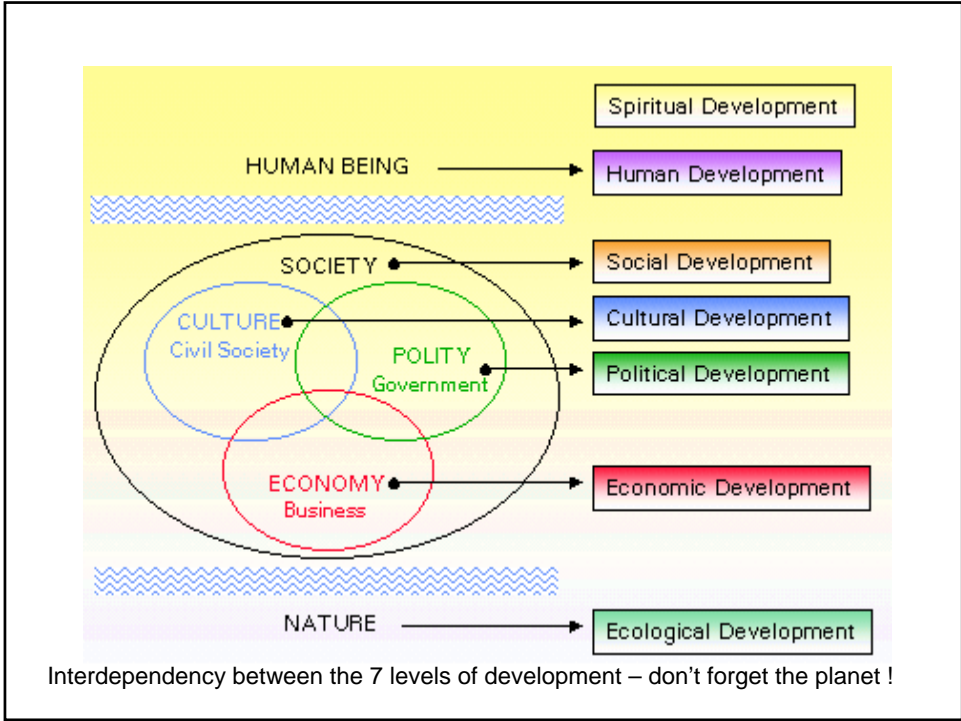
Spiritual Development

HUMAN BEING

Human Development

SOCIETY

Social Development

CULTURE
Civil Society

Cultural Development

POLITY
Government

Political Development

ECONOMY
Business

Economic Development

NATURE

Ecological Development

Interdependency between the 7 levels of development – don't forget the planet !